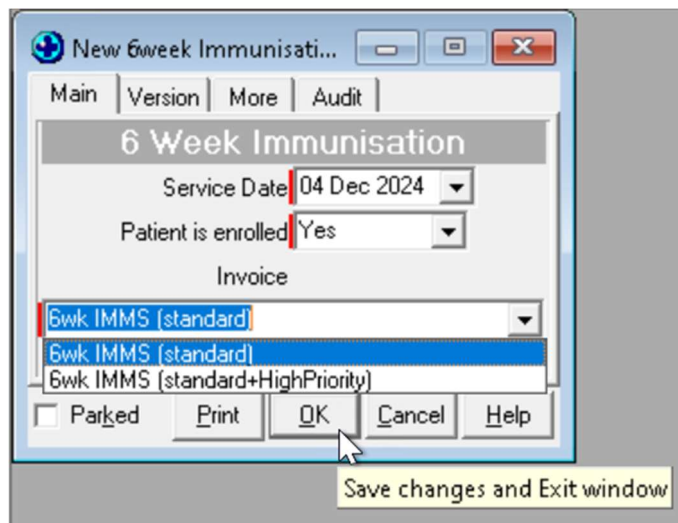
New 6week Immunisati...

Main | Version | More | Audit

6 Week Immunisation

Service Date 04 Dec 2024

Patient is enrolled Yes

Invoice

6wk IMMS (standard)

6wk IMMS (standard)

6wk IMMS (standard+HighPriority)

Parked | Print | OK | Cancel | Help

Save changes and Exit window